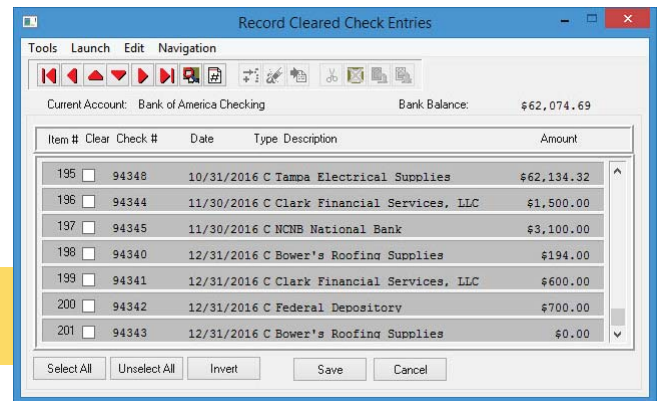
Record Cleared Check Entries

Tools Launch Edit Navigation

Current Account: Bank of America Checking

Bank Balance: $62,074.69

| Item # | Clear | Check # | Date | Type | Description | Amount |
|---|---|---|---|---|---|---|
| 195 | | 94348 | 10/31/2016 | C | Tampa Electrical Supplies | $62,134.32 |
| 196 | | 94344 | 11/30/2016 | C | Clark Financial Services, LLC | $1,500.00 |
| 197 | | 94345 | 11/30/2016 | C | NCNB National Bank | $3,100.00 |
| 198 | | 94340 | 12/31/2016 | C | Bower's Roofing Supplies | $194.00 |
| 199 | | 94341 | 12/31/2016 | C | Clark Financial Services, LLC | $600.00 |
| 200 | | 94342 | 12/31/2016 | C | Federal Depository | $700.00 |
| 201 | | 94343 | 12/31/2016 | C | Bower's Roofing Supplies | $0.00 |

Select All Unselect All Invert Save Cancel